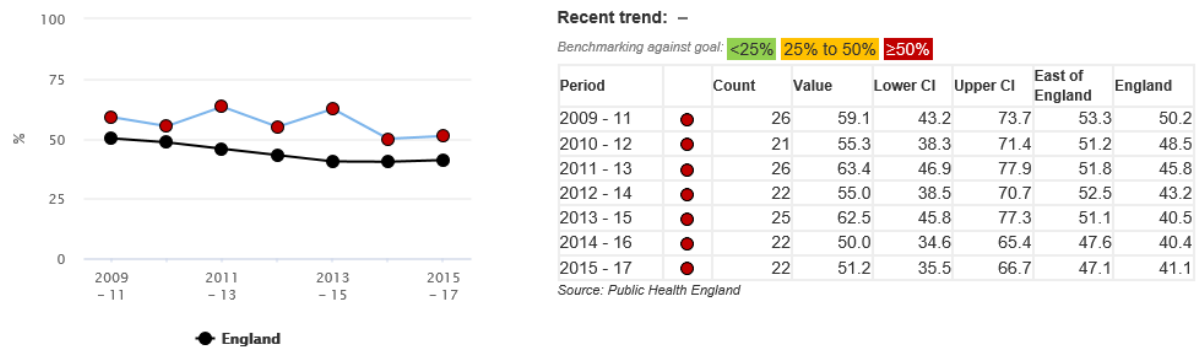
100

75

%

50

25

0

2009 – 11

2011 – 13

2013 – 15

2015 – 17

England

Recent trend: –

Benchmarking against goal: <25% 25% to 50% ≥50%

| Period | | Count | Value | Lower CI | Upper CI | East of England | England |
|---|---|---|---|---|---|---|---|
| 2009 - 11 | | 26 | 59.1 | 43.2 | 73.7 | 53.3 | 50.2 |
| 2010 - 12 | | 21 | 55.3 | 38.3 | 71.4 | 51.2 | 48.5 |
| 2011 - 13 | | 26 | 63.4 | 46.9 | 77.9 | 51.8 | 45.8 |
| 2012 - 14 | | 22 | 55.0 | 38.5 | 70.7 | 52.5 | 43.2 |
| 2013 - 15 | | 25 | 62.5 | 45.8 | 77.3 | 51.1 | 40.5 |
| 2014 - 16 | | 22 | 50.0 | 34.6 | 65.4 | 47.6 | 40.4 |
| 2015 - 17 | | 22 | 51.2 | 35.5 | 66.7 | 47.1 | 41.1 |

Source: Public Health England